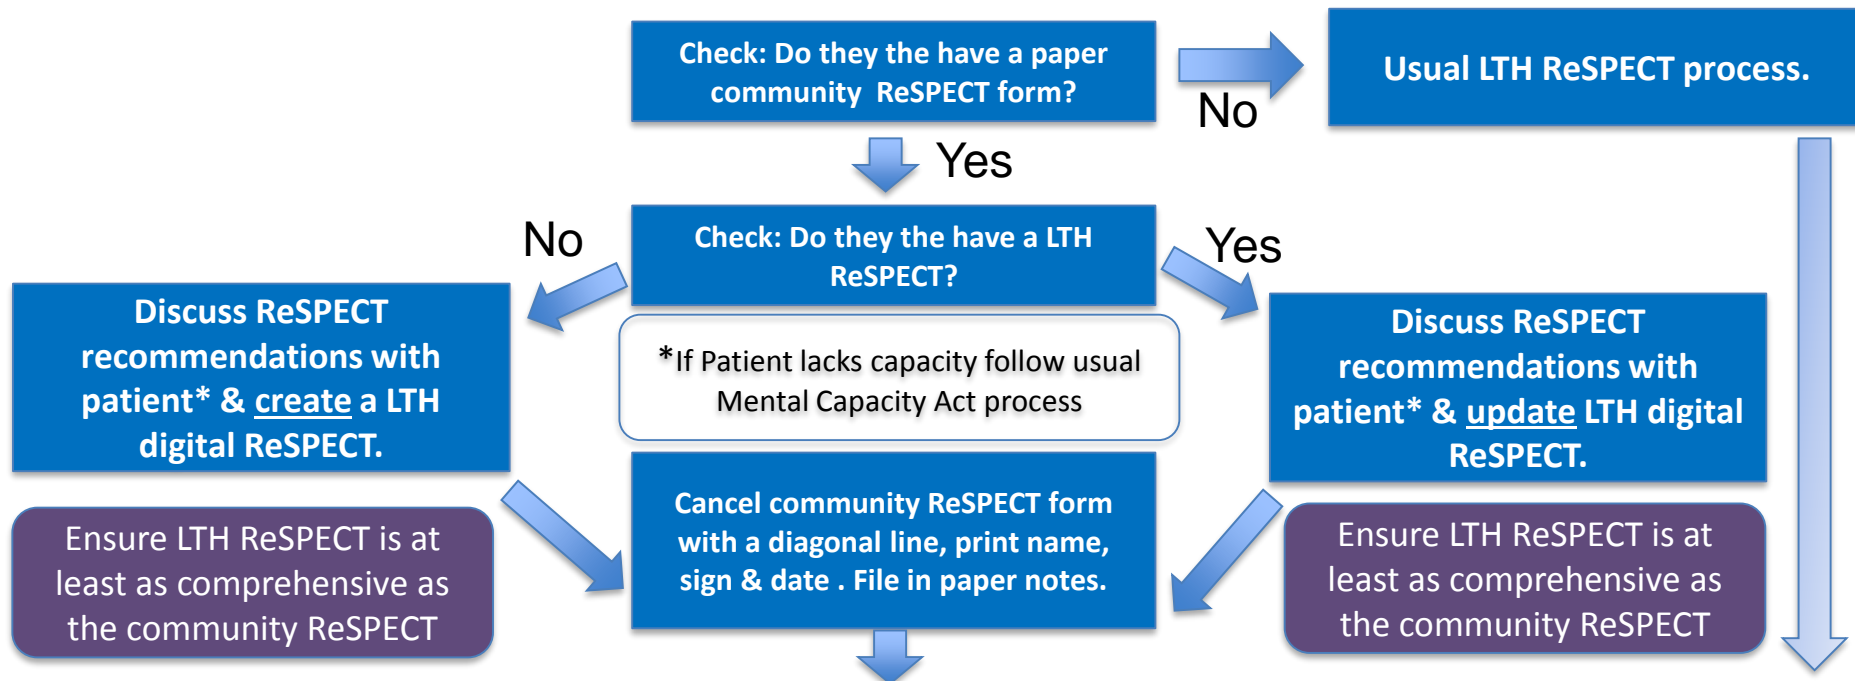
Check: Do they the have a paper community ReSPECT form?

No

Usual LTH ReSPECT process.

Yes

No

Check: Do they the have a LTH ReSPECT?

Yes

Discuss ReSPECT recommendations with patient* & create a LTH digital ReSPECT.

*If Patient lacks capacity follow usual Mental Capacity Act process

Discuss ReSPECT recommendations with patient* & update LTH digital ReSPECT.

Ensure LTH ReSPECT is at least as comprehensive as the community ReSPECT

Cancel community ReSPECT form with a diagonal line, print name, sign & date . File in paper notes.

Ensure LTH ReSPECT is at least as comprehensive as the community ReSPECT